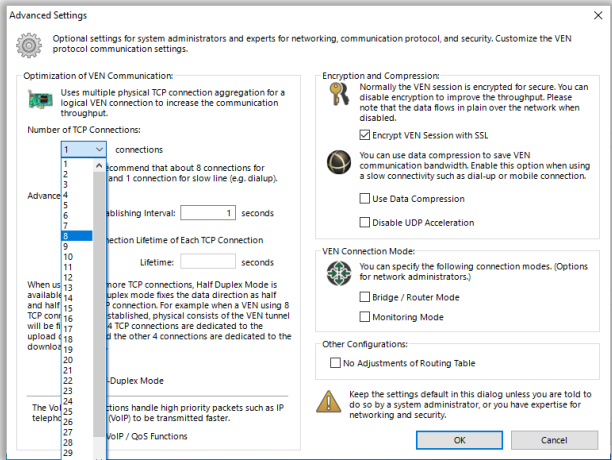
Advanced Settings

Optional settings for system administrators and experts for networking, communication protocol, and security. Customize the VEN protocol communication settings.

Optimization of VEN Communication:

Uses multiple physical TCP connection aggregation for a logical VEN connection to increase the communication throughput.

Number of TCP Connections:

1 connections

1
2
3
4
5
6
7
8
9
10
11
12
13
14
15
16
17
18
19
20
21
22
23
24
25
26
27
28
29

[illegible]commend that about 8 connections for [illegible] and 1 connection for slow line (e.g. dialup).

Advance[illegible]

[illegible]ablishing Interval: 1 seconds

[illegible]nection Lifetime of Each TCP Connection

Lifetime: seconds

When us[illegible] more TCP connections, Half Duplex Mode is availab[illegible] duplex mode fixes the data direction as half and half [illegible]P connection. For example when a VEN using 8 TCP con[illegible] established, physical consists of the VEN tunnel will be f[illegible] 4 TCP connections are dedicated to the upload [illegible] the other 4 connections are dedicated to the downlo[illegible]

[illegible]-Duplex Mode

The Vo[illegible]ctions handle high priority packets such as IP telepho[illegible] (VoIP) to be transmitted faster.

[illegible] VoIP / QoS Functions

Encryption and Compression:

Normally the VEN session is encrypted for secure. You can disable encryption to improve the throughput. Please note that the data flows in plain over the network when disabled.

Encrypt VEN Session with SSL

You can use data compression to save VEN communication bandwidth. Enable this option when using a slow connectivity such as dial-up or mobile connection.

Use Data Compression

Disable UDP Acceleration

VEN Connection Mode:

You can specify the following connection modes. (Options for network administrators.)

Bridge / Router Mode

Monitoring Mode

Other Configurations:

No Adjustments of Routing Table

Keep the settings default in this dialog unless you are told to do so by a system administrator, or you have expertise for networking and security.

OK

Cancel